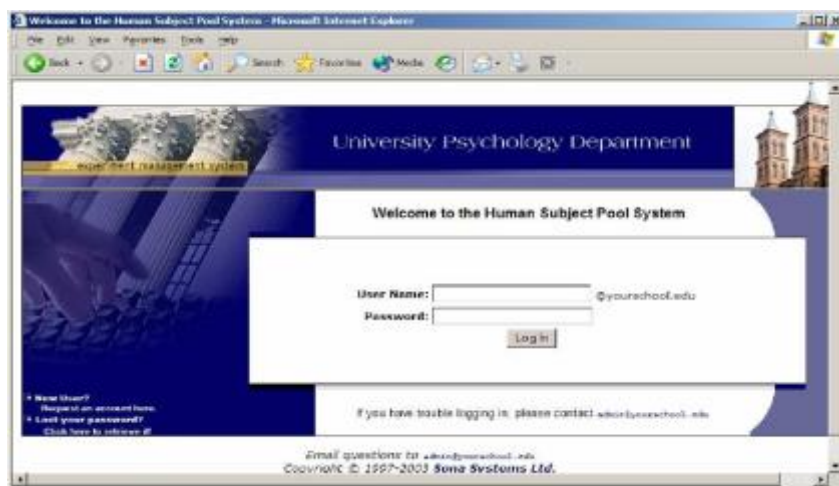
Welcome to the Human Subject Pool System - Microsoft Internet Explorer

File Edit View Favorites Tools Help

Back Search Favorites Media

experiment management system

University Psychology Department

Welcome to the Human Subject Pool System

User Name: @yourschool.edu

Password:

Log In

• New User? Request an account here.
• Lost your password? Click here to retrieve it!

If you have trouble logging in, please contact admin@yourschool.edu

Email questions to admin@yourschool.edu
Copyright © 1997-2003 Sona Systems Ltd.